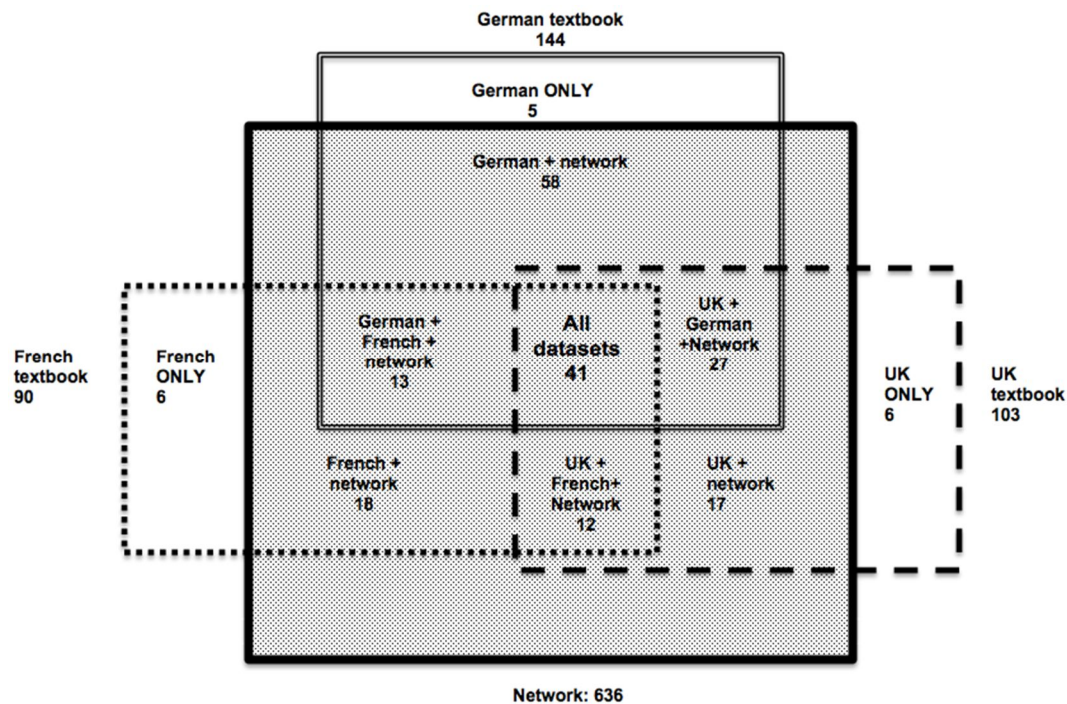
German textbook
144

German ONLY
5

German + network
58

French textbook
90

French ONLY
6

German + French + network
13

All datasets
41

UK + German +Network
27

UK ONLY
6

UK textbook
103

French + network
18

UK + French+ Network
12

UK + network
17

Network: 636